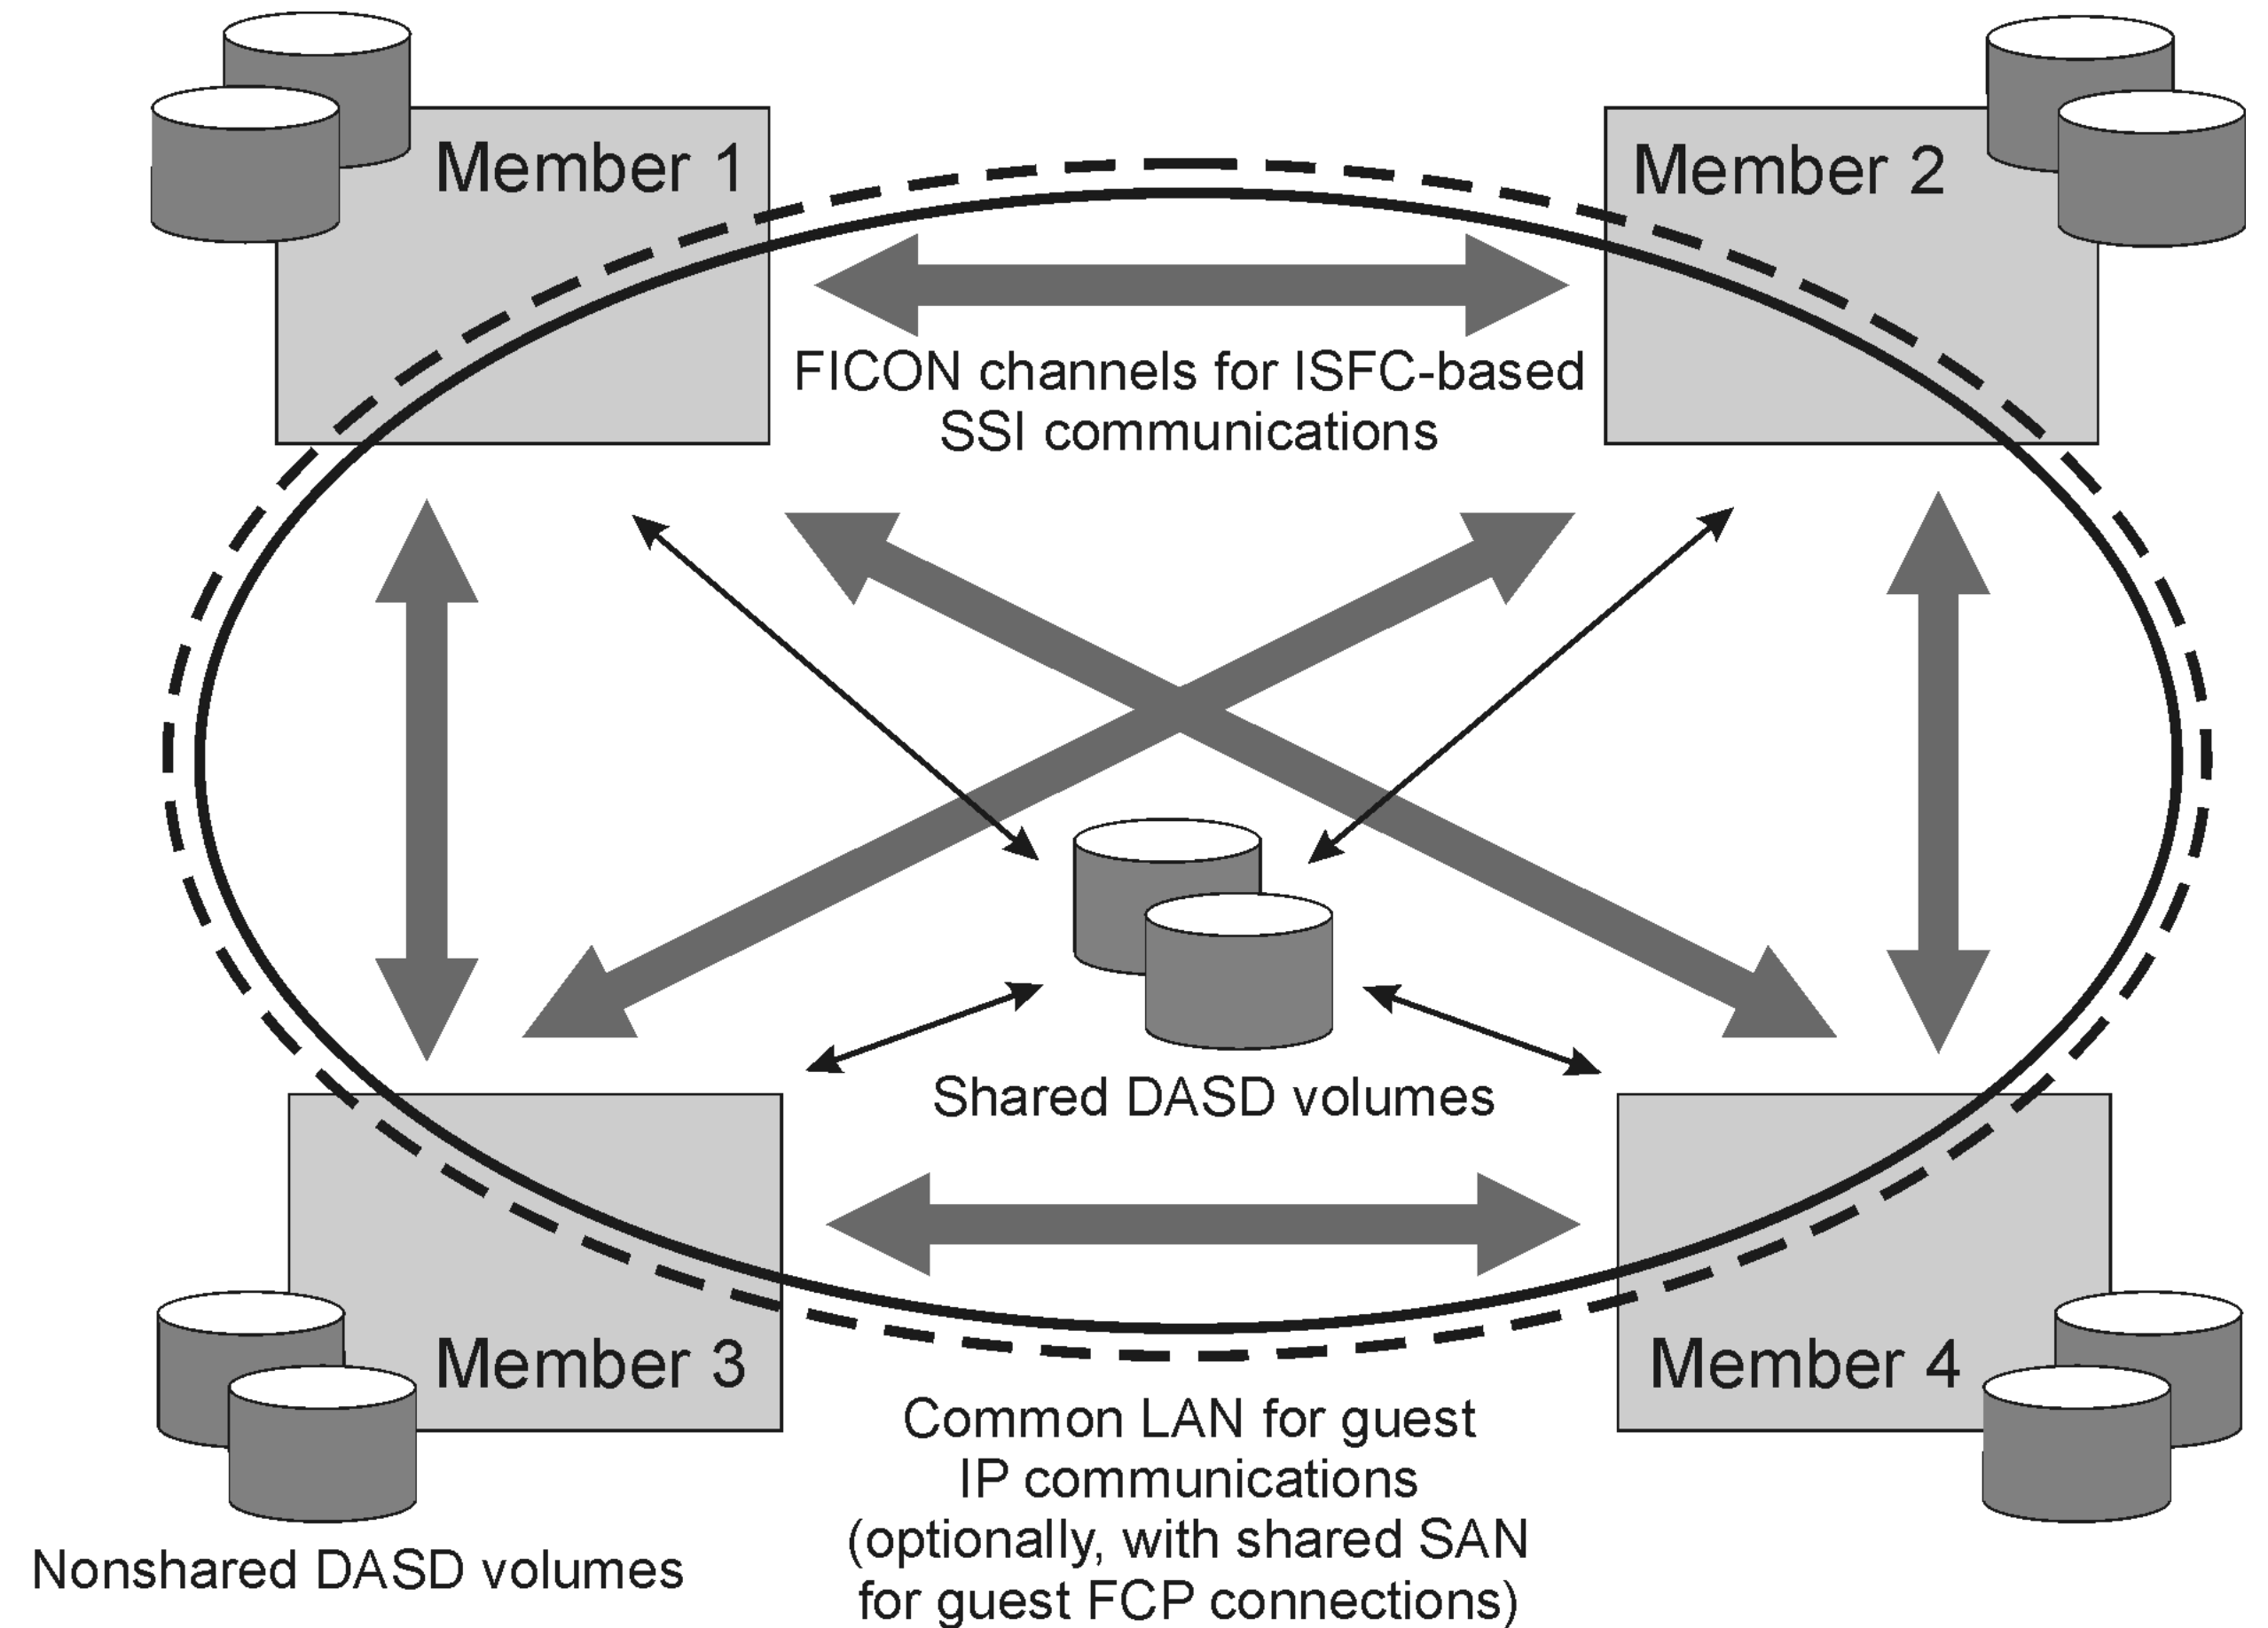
Member 1

Member 2

FICON channels for ISFC-based SSI communications

Shared DASD volumes

Member 3

Member 4

Common LAN for guest IP communications (optionally, with shared SAN for guest FCP connections)

Nonshared DASD volumes